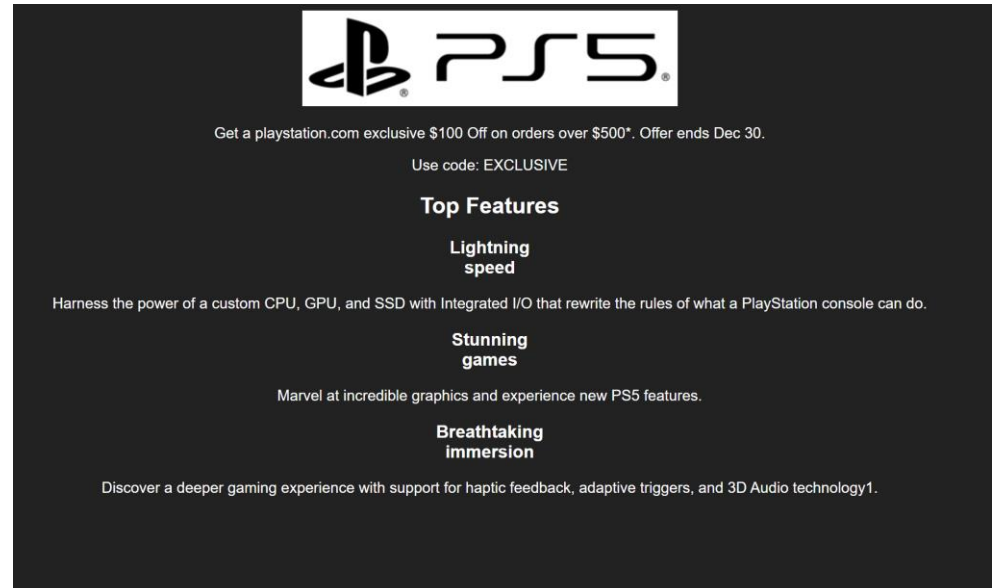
PS5

Get a playstation.com exclusive \$100 Off on orders over \$500*. Offer ends Dec 30.

Use code: EXCLUSIVE

Top Features

Lightning speed

Harness the power of a custom CPU, GPU, and SSD with Integrated I/O that rewrite the rules of what a PlayStation console can do.

Stunning games

Marvel at incredible graphics and experience new PS5 features.

Breathtaking immersion

Discover a deeper gaming experience with support for haptic feedback, adaptive triggers, and 3D Audio technology1.